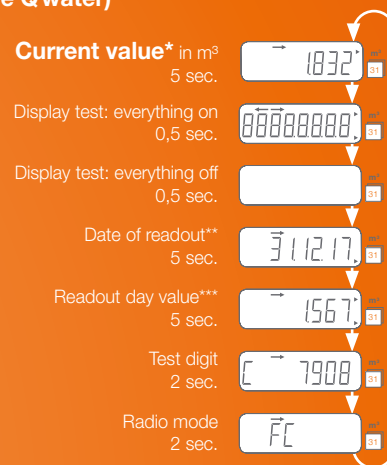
e Q water)

**Current value*** in m³
5 sec.

1832
m³
31

Display test: everything on
0,5 sec.

88888888
m³
31

Display test: everything off
0,5 sec.

m³
31

Date of readout**
5 sec.

31.12.17
m³
31

Readout day value***
5 sec.

1567
m³
31

Test digit
2 sec.

C 7908
m³
31

Radio mode
2 sec.

FC
m³
31